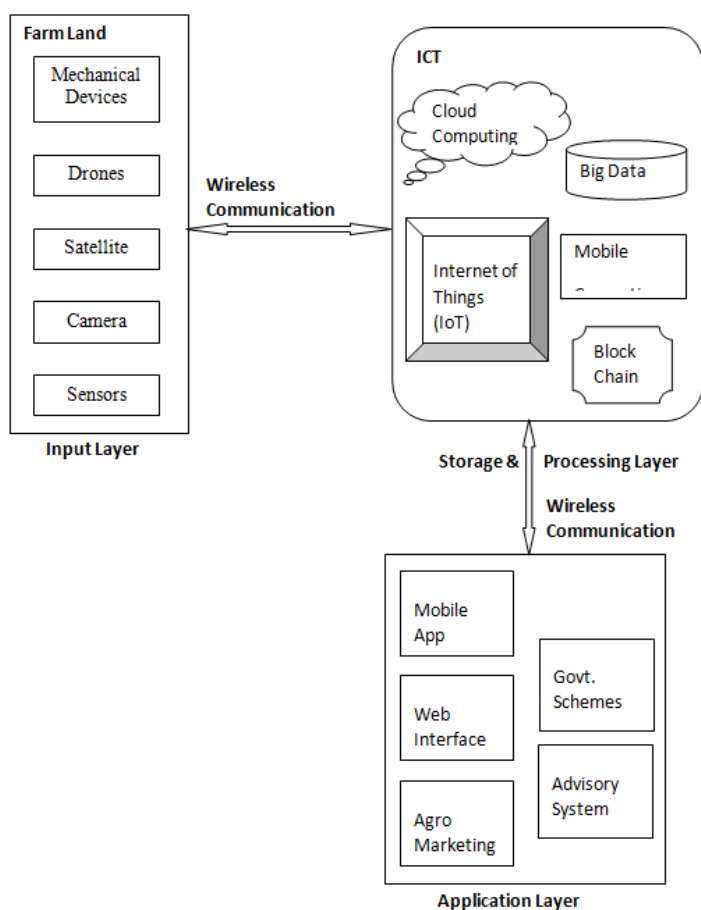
Farm Land

Mechanical Devices

Drones

Satellite

Camera

Sensors

Input Layer

Wireless Communication

ICT

Cloud Computing

Big Data

Internet of Things (IoT)

Mobile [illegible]

Block Chain

Storage & Processing Layer

Wireless Communication

Mobile App

Web Interface

Agro Marketing

Govt. Schemes

Advisory System

Application Layer